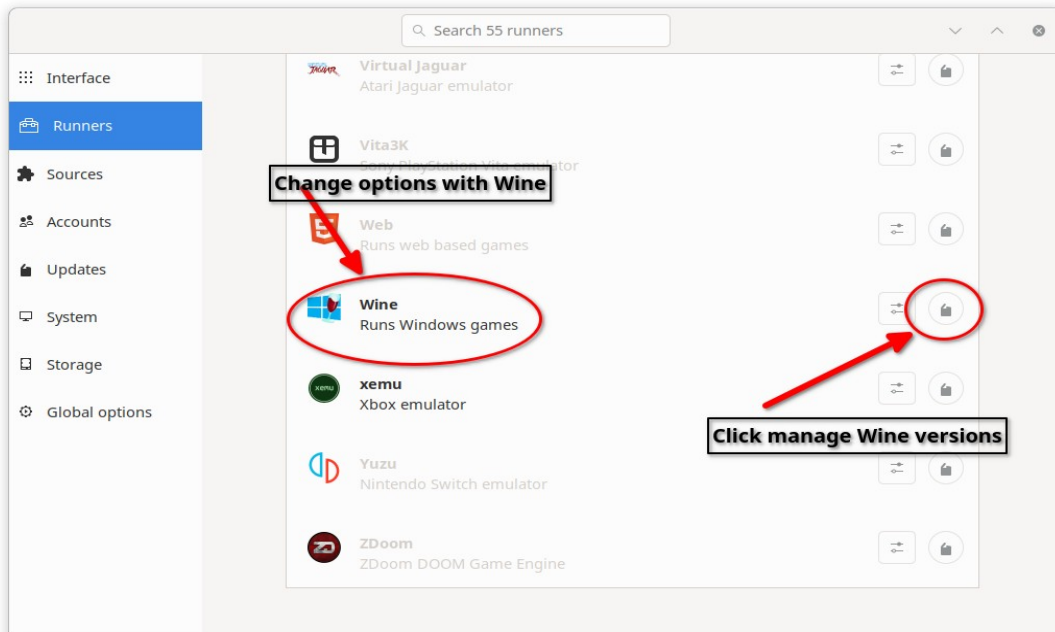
Search 55 runners

Interface
Runners
Sources
Accounts
Updates
System
Storage
Global options

JAGUAR
Virtual Jaguar
Atari Jaguar emulator

Vita3K
Sony PlayStation Vita emulator

Change options with Wine

Web
Runs web based games

Wine
Runs Windows games

xemu
xemu
Xbox emulator

Click manage Wine versions

Yuzu
Nintendo Switch emulator

ZDoom
ZDoom DOOM Game Engine